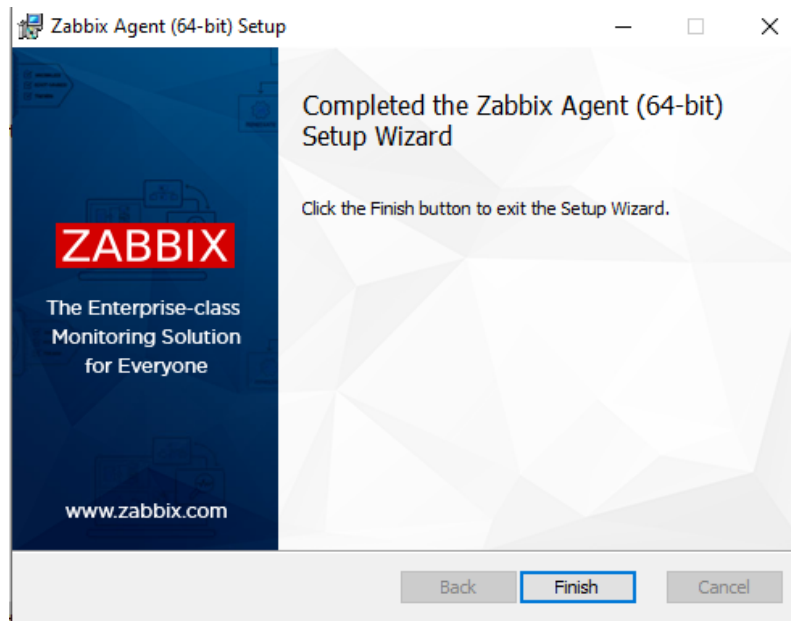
Zabbix Agent (64-bit) Setup

ZABBIX

The Enterprise-class Monitoring Solution for Everyone

www.zabbix.com

Completed the Zabbix Agent (64-bit) Setup Wizard

Click the Finish button to exit the Setup Wizard.

Back Finish Cancel